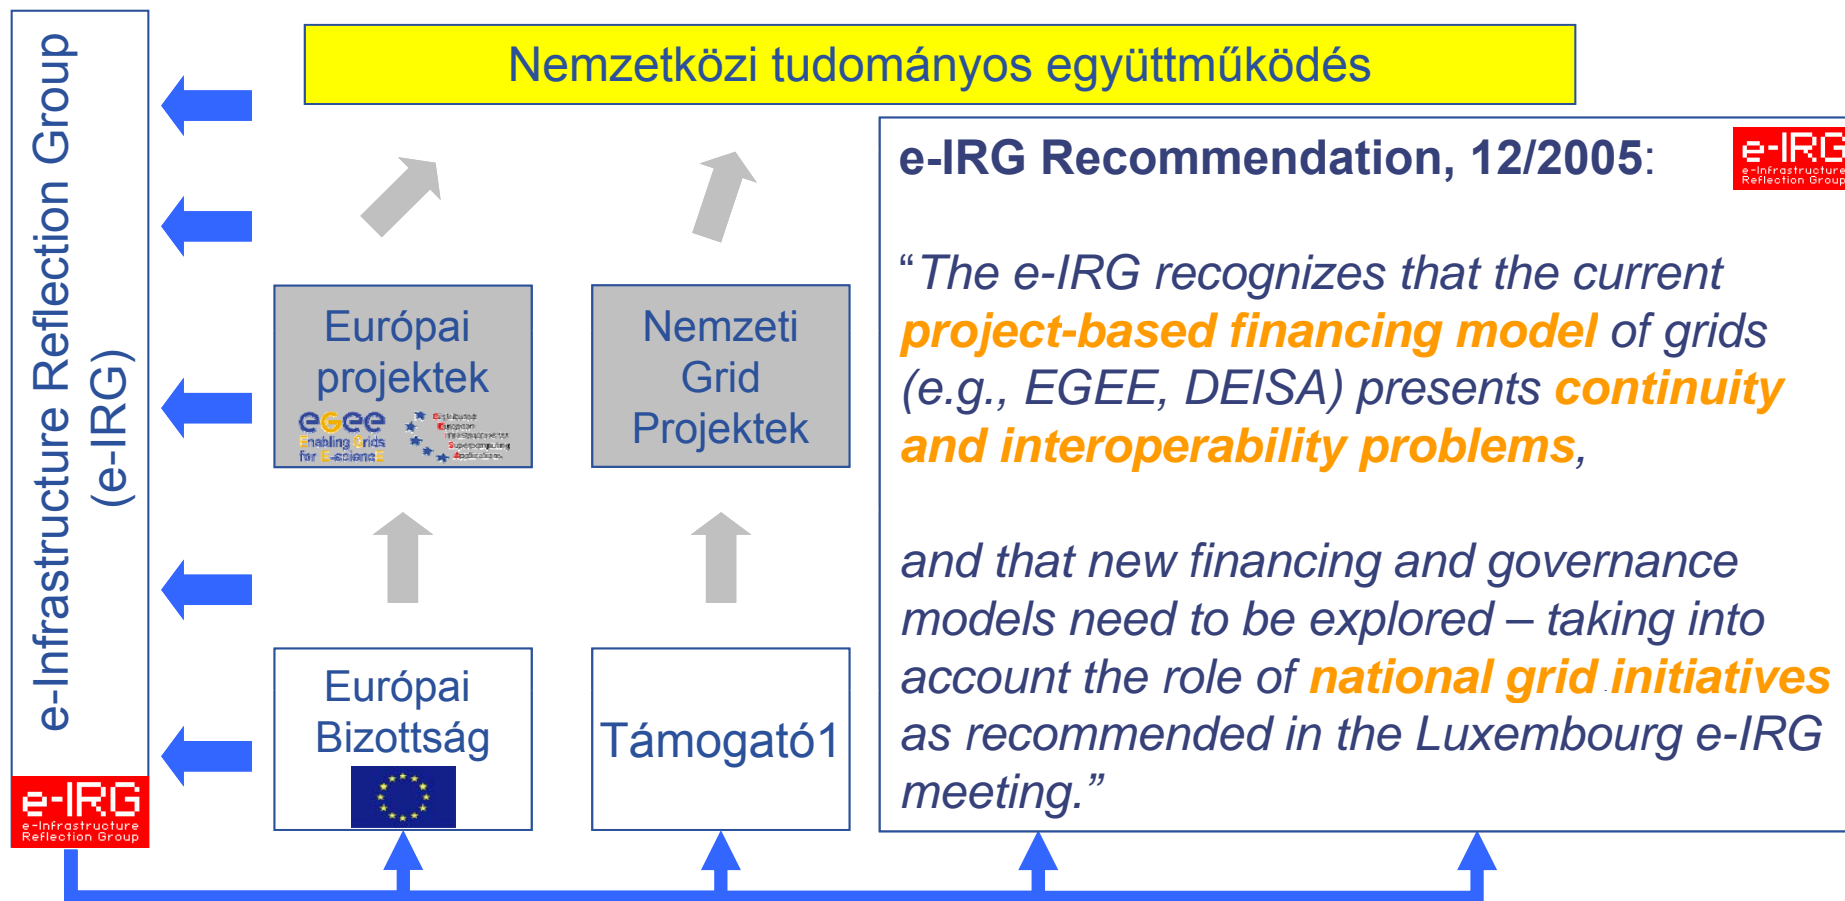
e-Infrastructure Reflection Group (e-IRG)

e-IRG e-Infrastructure Reflection Group

Nemzetközi tudományos együttműködés

Európai projektek

eGee Enabling Grids for E-sciencE

Nemzeti Grid Projektek

Európai Bizottság

Támogató1

e-IRG Recommendation, 12/2005:

e-IRG e-Infrastructure Reflection Group

“The e-IRG recognizes that the current project-based financing model of grids (e.g., EGEE, DEISA) presents continuity and interoperability problems,

and that new financing and governance models need to be explored – taking into account the role of national grid initiatives as recommended in the Luxembourg e-IRG meeting.”